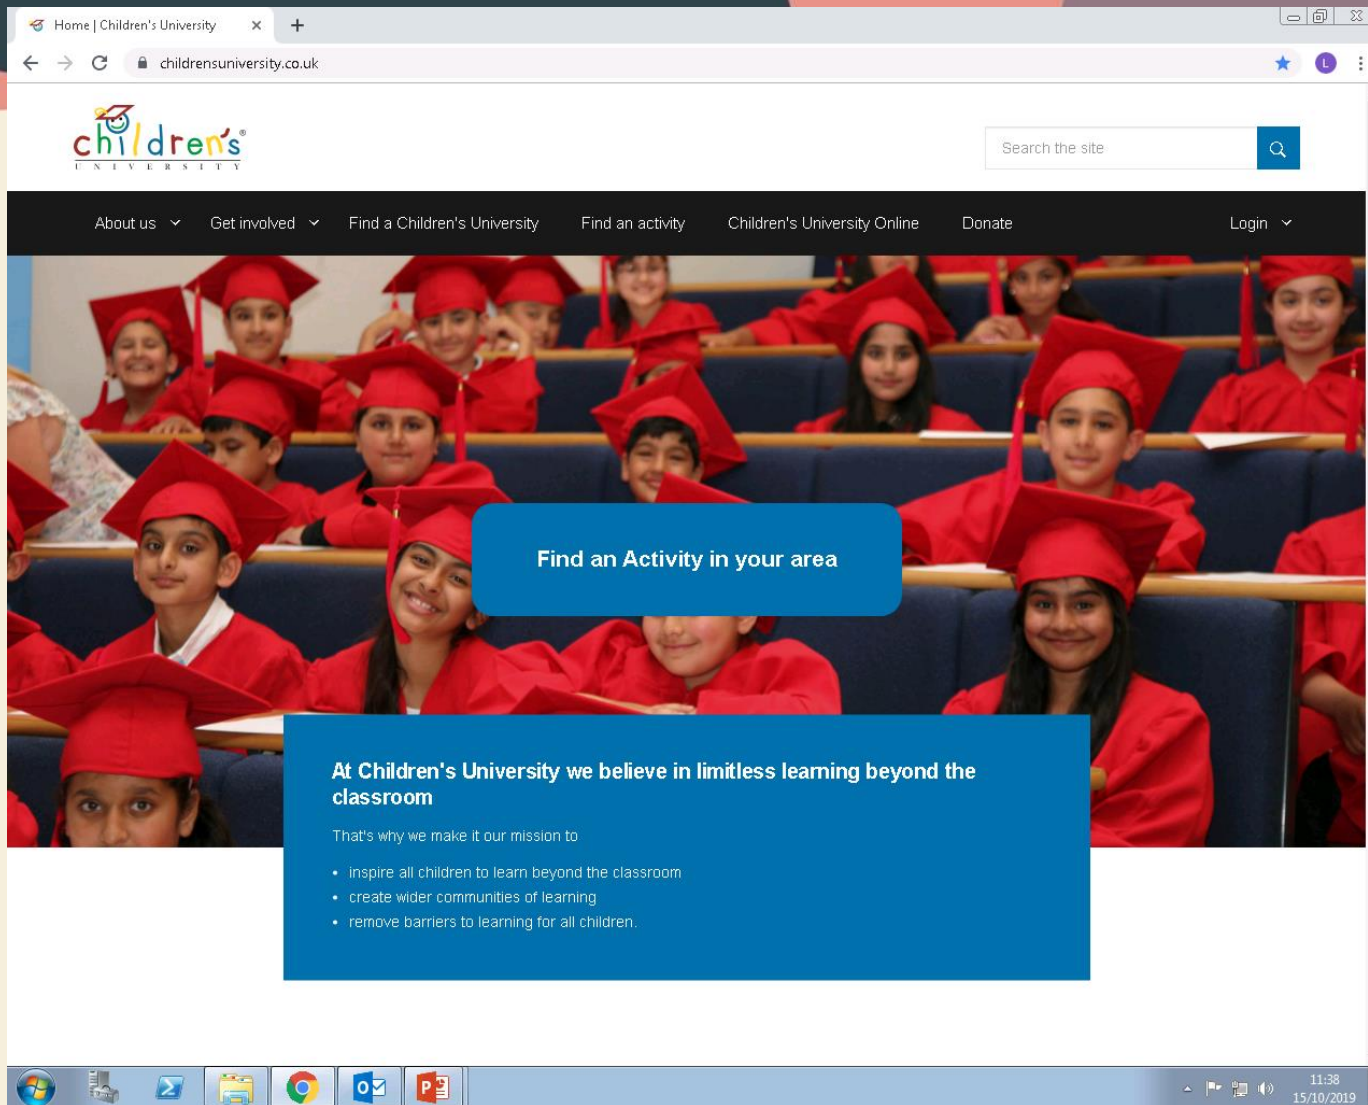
Home | Children's University

childrensuniversity.co.uk

L

children's UNIVERSITY

Search the site

About us Get involved Find a Children's University Find an activity Children's University Online Donate Login

Find an Activity in your area

At Children's University we believe in limitless learning beyond the classroom

That's why we make it our mission to

- inspire all children to learn beyond the classroom
- create wider communities of learning
- remove barriers to learning for all children.

11:38
15/10/2019